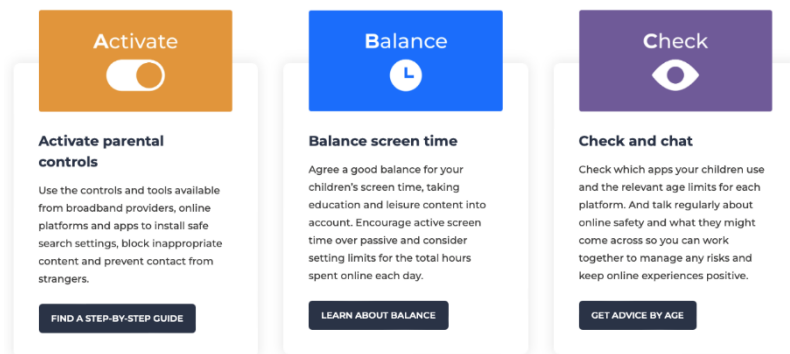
Activate

Activate parental controls

Use the controls and tools available from broadband providers, online platforms and apps to install safe search settings, block inappropriate content and prevent contact from strangers.

FIND A STEP-BY-STEP GUIDE

Balance

Balance screen time

Agree a good balance for your children's screen time, taking education and leisure content into account. Encourage active screen time over passive and consider setting limits for the total hours spent online each day.

LEARN ABOUT BALANCE

Check

Check and chat

Check which apps your children use and the relevant age limits for each platform. And talk regularly about online safety and what they might come across so you can work together to manage any risks and keep online experiences positive.

GET ADVICE BY AGE